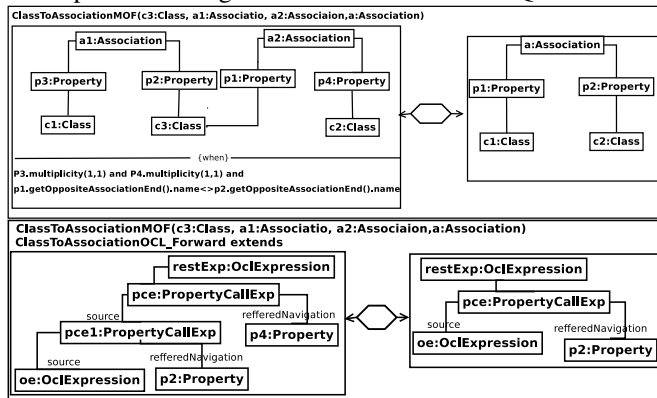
ClassToAssociationMOF(c3:Class, a1:Associatio, a2:Associaion,a:Association)

a1:Association

a2:Association

p3:Property

p2:Property

p1:Property

p4:Property

c1:Class

c3:Class

c2:Class

{when}

P3.multiplicity(1,1) and P4.multiplicity(1,1) and
p1.getOppositeAssociationEnd().name<>p2.getOppositeAssociationEnd().name

a:Association

p1:Property

p2:Property

c1:Class

c2:Class

ClassToAssociationMOF(c3:Class, a1:Associatio, a2:Associaion,a:Association)
ClassToAssociationOCL_Forward extends

restExp:OclExpression

pce:PropertyCallExp

source

refferedNavigation

pce1:PropertyCallExp

p4:Property

source

refferedNavigation

oe:OclExpression

p2:Property

restExp:OclExpression

pce:PropertyCallExp

source

refferedNavigation

oe:OclExpression

p2:Property